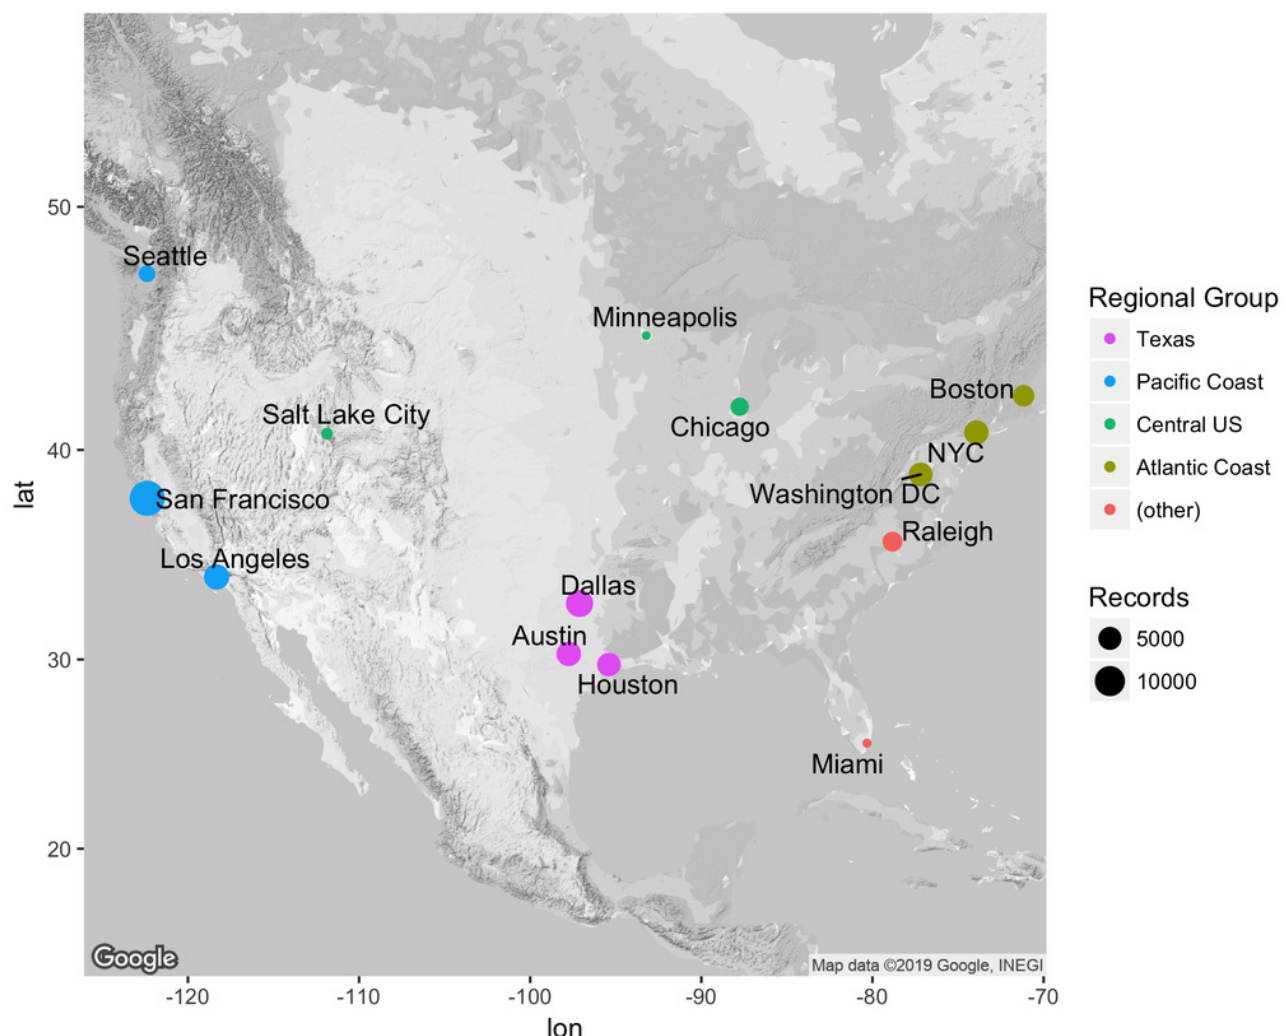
Seattle
Minneapolis
Boston
Salt Lake City
Chicago
NYC
Washington DC
San Francisco
Raleigh
Los Angeles
Dallas
Austin
Houston
Miami

50
40
30
20
lat

-120
-110
-100
-90
-80
-70
lon

Google
Map data ©2019 Google, INEGI

Regional Group
Texas
Pacific Coast
Central US
Atlantic Coast
(other)

Records
5000
10000